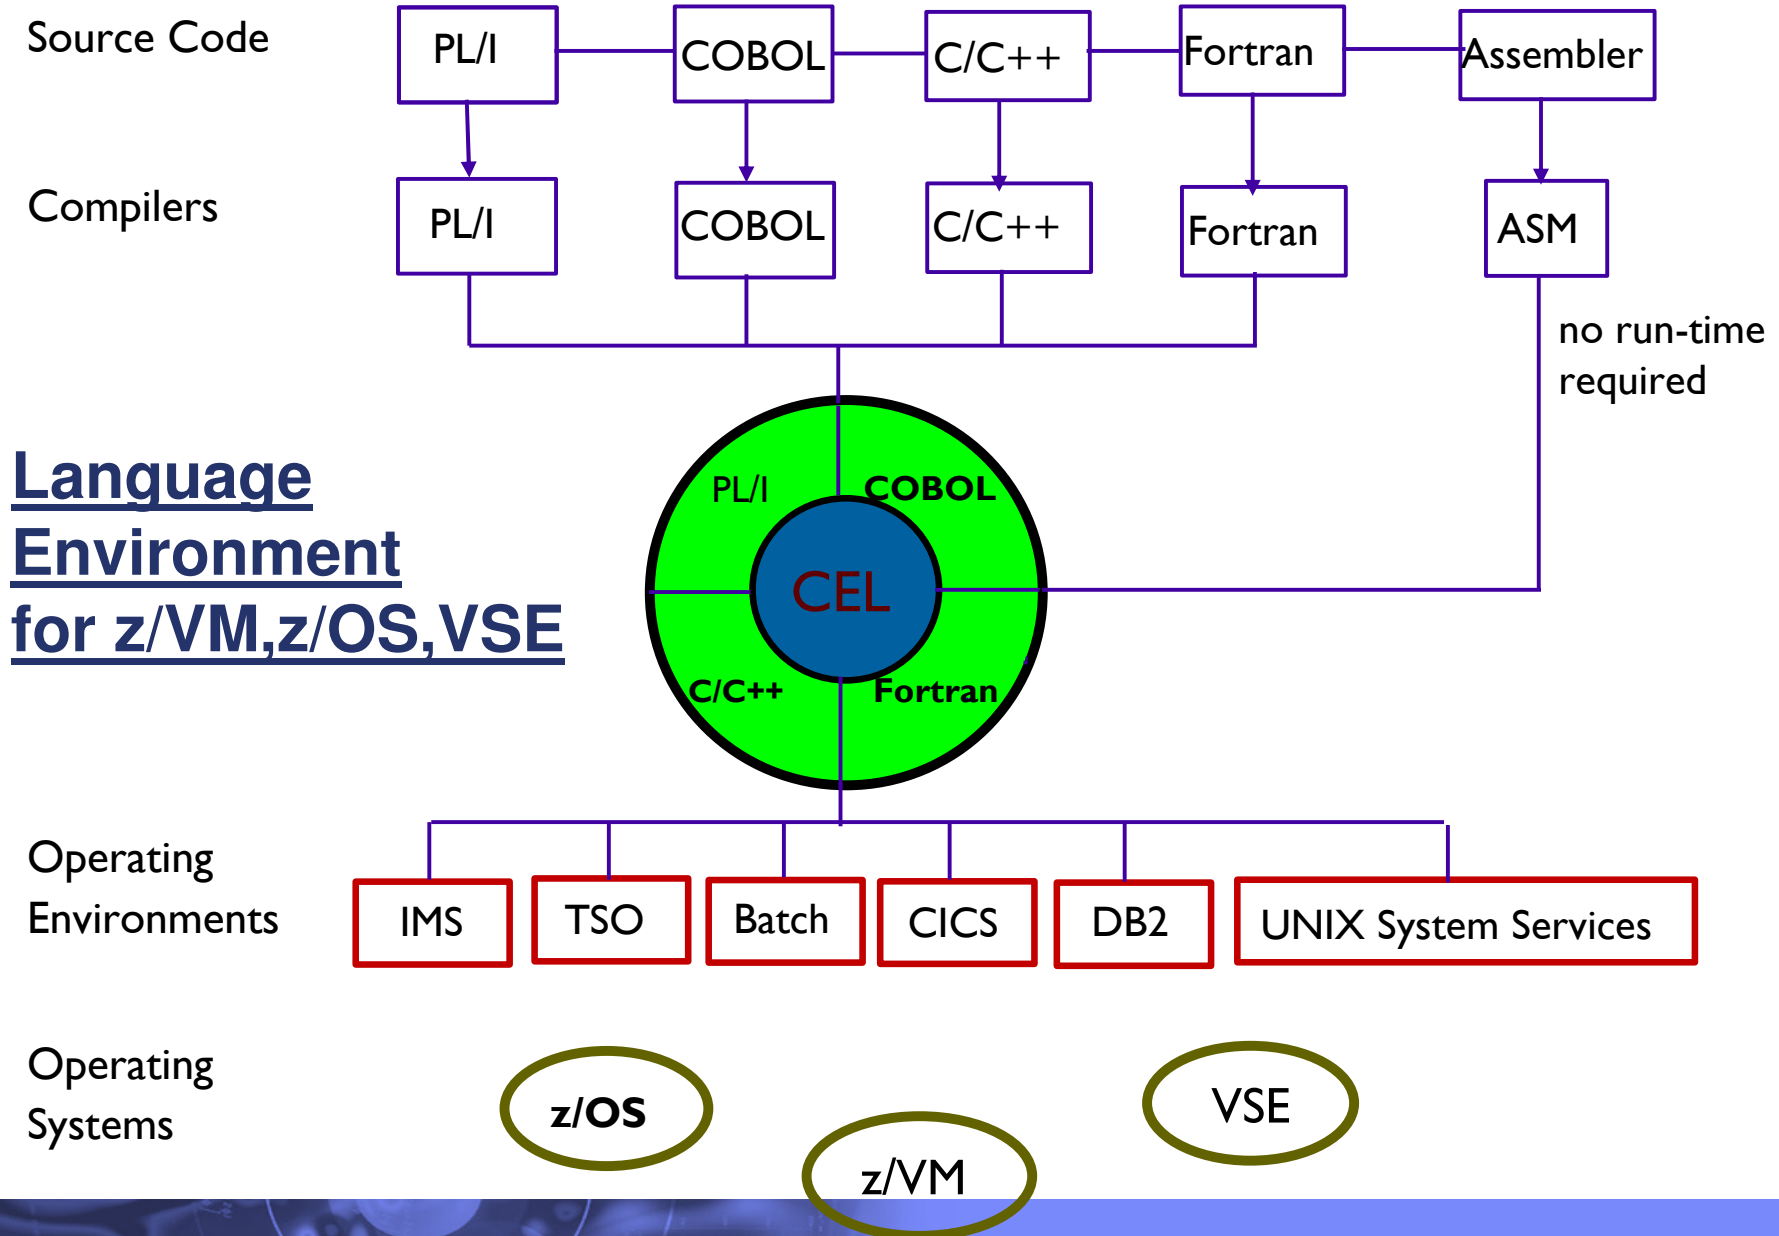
Source Code

PL/I

COBOL

C/C++

Fortran

Assembler

Compilers

PL/I

COBOL

C/C++

Fortran

ASM

no run-time required

Language Environment for z/VM,z/OS,VSE

PL/I

COBOL

CEL

C/C++

Fortran

Operating Environments

IMS

TSO

Batch

CICS

DB2

UNIX System Services

Operating Systems

z/OS

z/VM

VSE